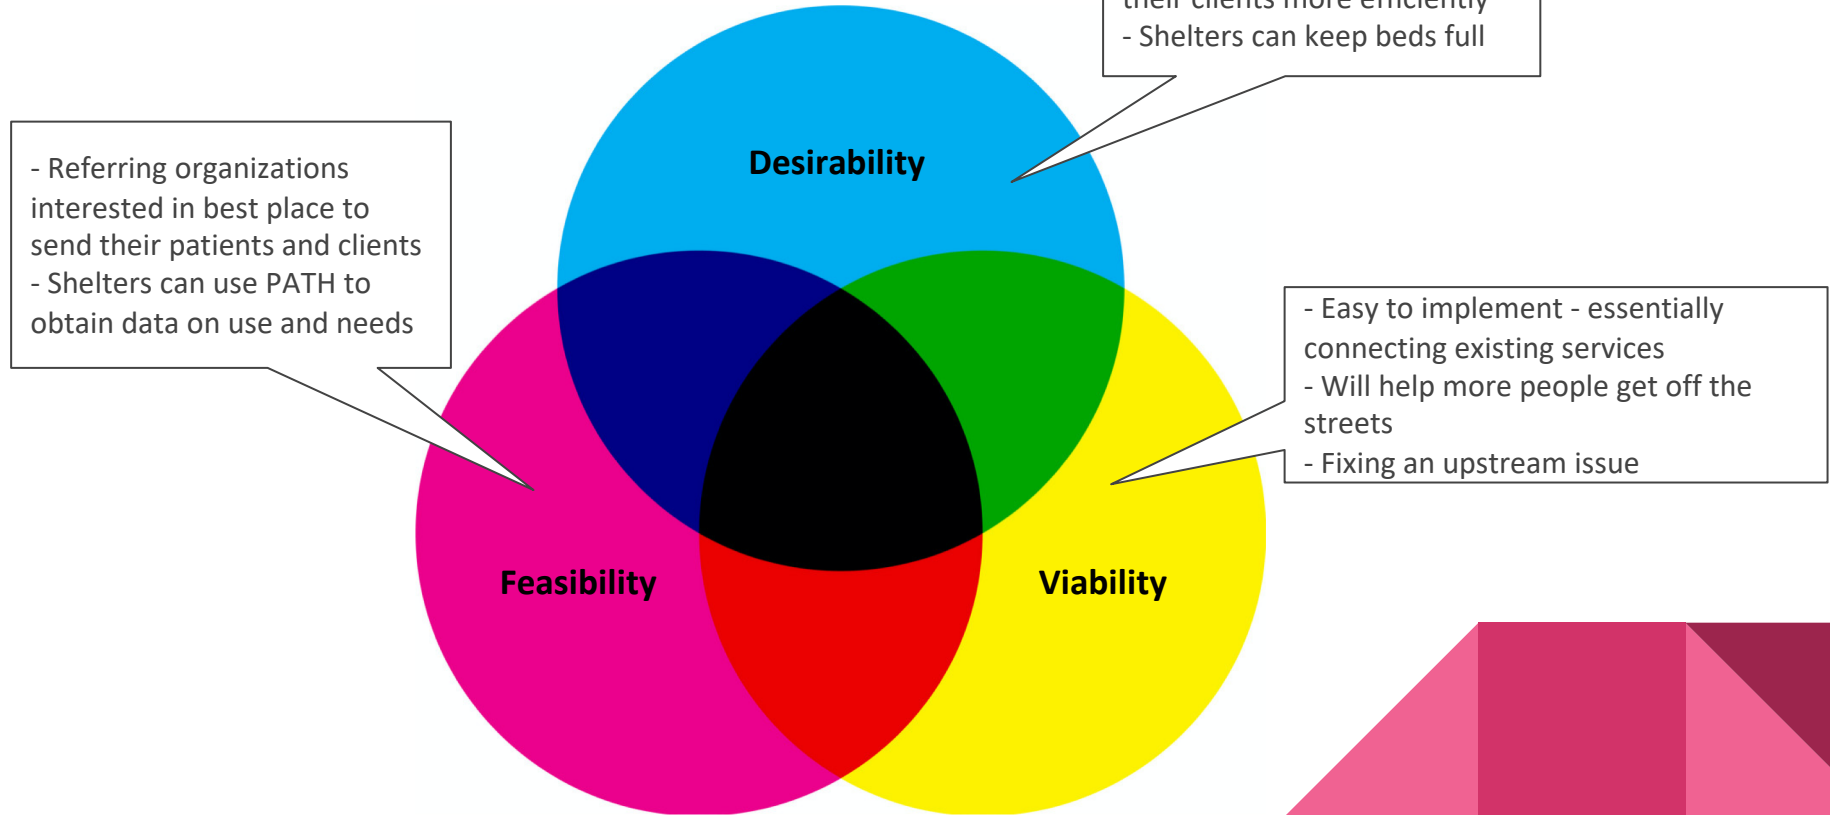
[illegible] their clients more efficiently
- Shelters can keep beds full

Desirability

- Referring organizations interested in best place to send their patients and clients
- Shelters can use PATH to obtain data on use and needs

- Easy to implement - essentially connecting existing services
- Will help more people get off the streets
- Fixing an upstream issue

Feasibility

Viability